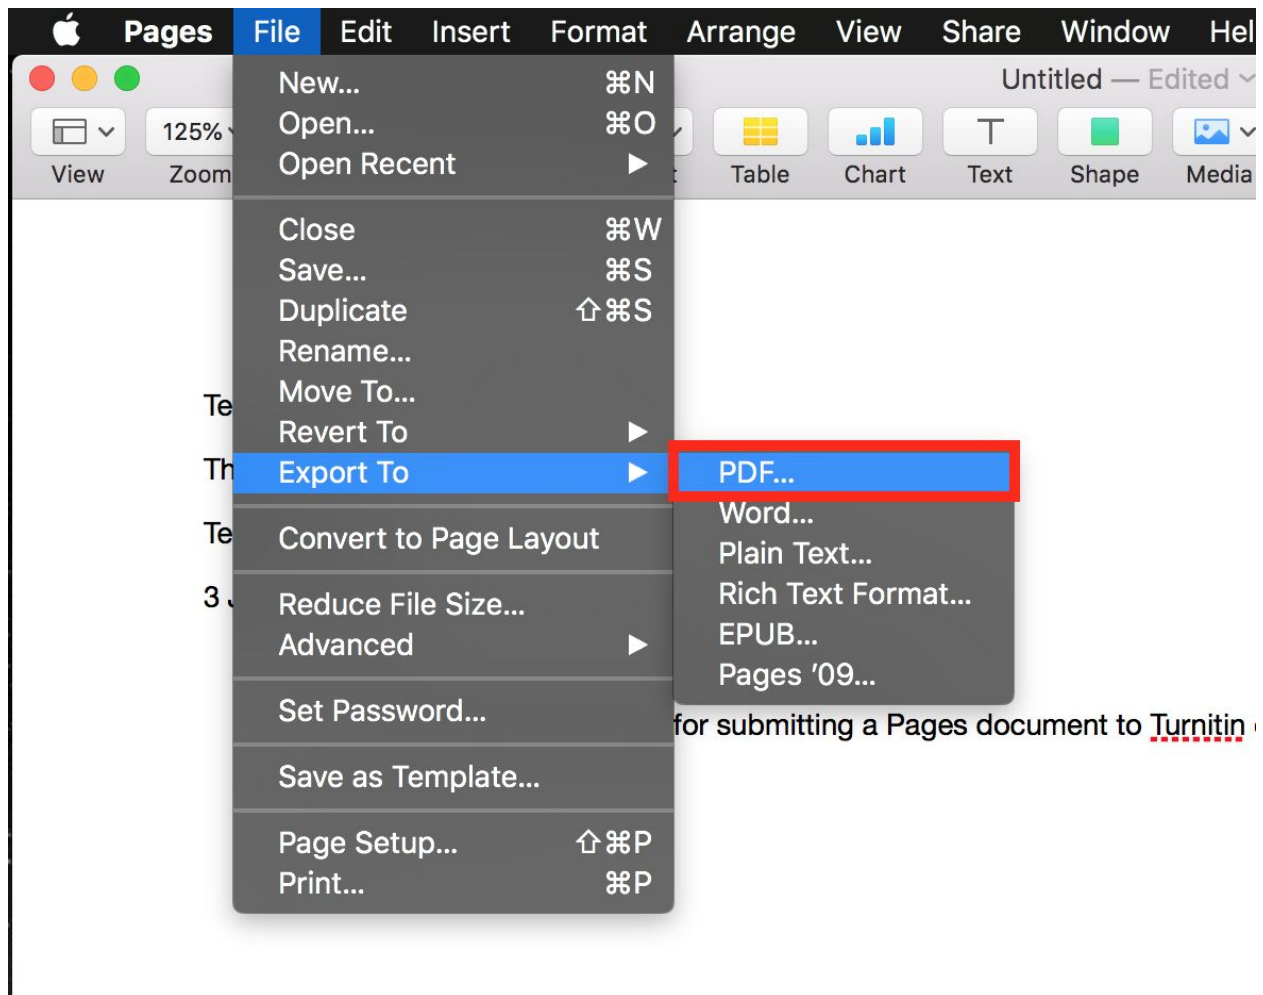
Pages File Edit Insert Format Arrange View Share Window Hel

Untitled — Edited

View Zoom 125% Table Chart Text Shape Media

New... ⌘N
Open... ⌘O
Open Recent ▶

Close ⌘W
Save... ⌘S
Duplicate ⇧⌘S
Rename...
Move To...
Revert To ▶
Export To ▶

Convert to Page Layout

Reduce File Size...
Advanced ▶

Set Password...

Save as Template...

Page Setup... ⇧⌘P
Print... ⌘P

PDF...
Word...
Plain Text...
Rich Text Format...
EPUB...
Pages '09...

Te

Th

Te

3

for submitting a Pages document to Turnitin